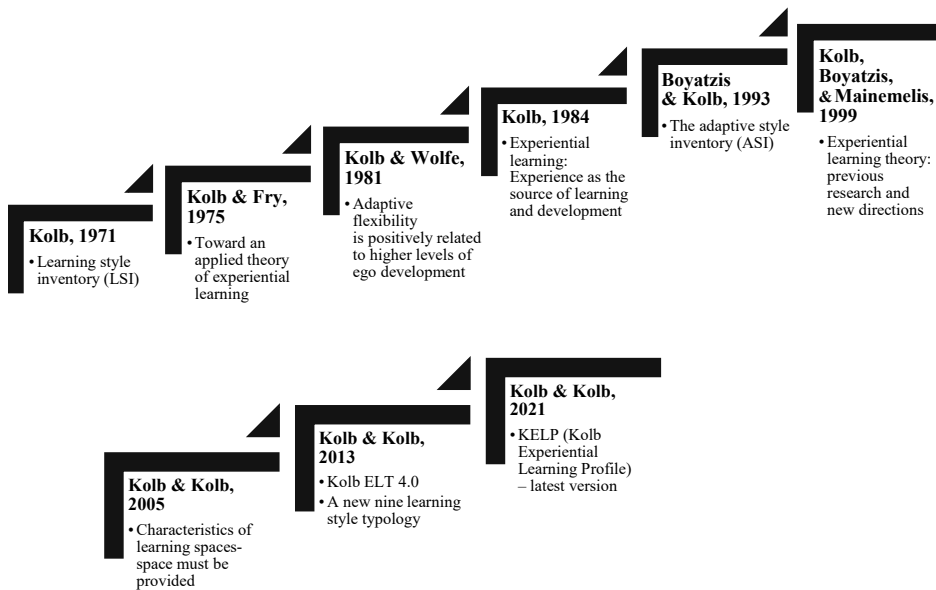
Kolb, 1971

• Learning style inventory (LSI)

Kolb & Fry, 1975

• Toward an applied theory of experiential learning

Kolb & Wolfe, 1981

• Adaptive flexibility is positively related to higher levels of ego development

Kolb, 1984

• Experiential learning: Experience as the source of learning and development

Boyatzis & Kolb, 1993

• The adaptive style inventory (ASI)

Kolb, Boyatzis, & Mainemelis, 1999

• Experiential learning theory: previous research and new directions

Kolb & Kolb, 2005

• Characteristics of learning spaces-space must be provided

Kolb & Kolb, 2013

• Kolb ELT 4.0
• A new nine learning style typology

Kolb & Kolb, 2021

• KELP (Kolb Experiential Learning Profile) – latest version